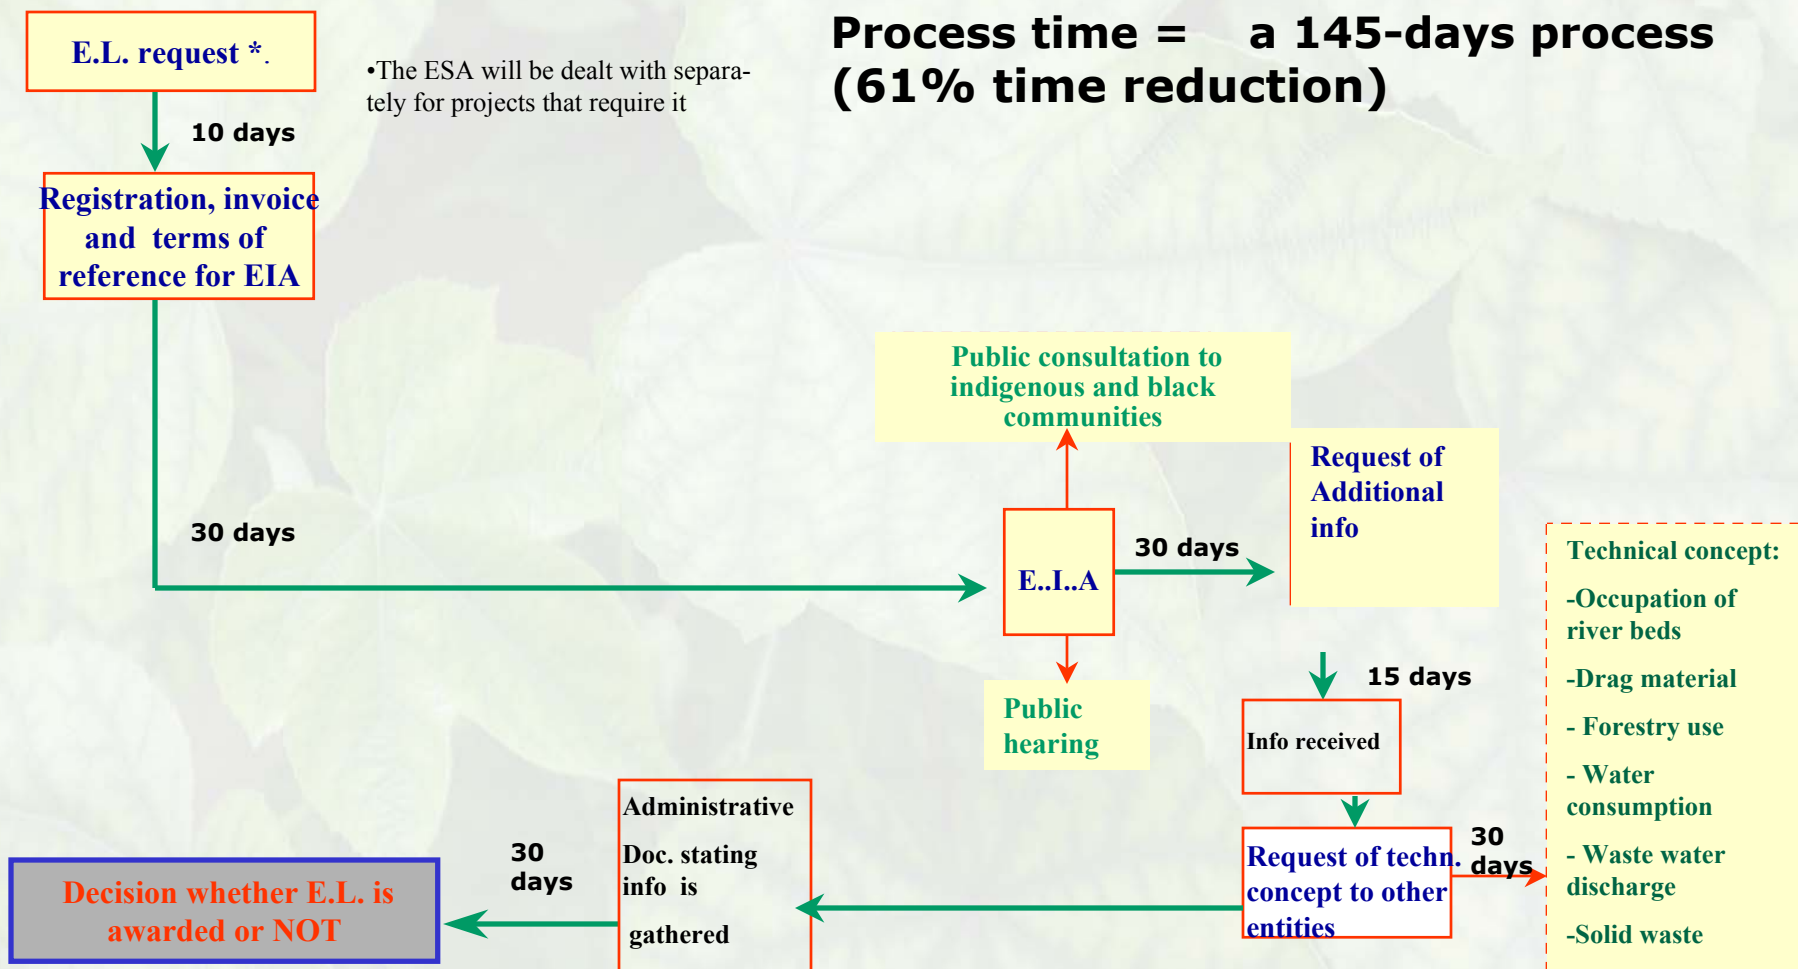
E.L. request *.

•The ESA will be dealt with separately for projects that require it

Process time = a 145-days process (61% time reduction)

10 days

Registration, invoice and terms of reference for EIA

30 days

Public consultation to indigenous and black communities

E..I..A

30 days

Request of Additional info

Public hearing

15 days

Info received

Technical concept:

-Occupation of river beds

-Drag material

- Forestry use

- Water consumption

- Waste water discharge

-Solid waste

Administrative

Doc. stating info is

gathered

30 days

Request of techn. concept to other entities

30 days

Decision whether E.L. is awarded or NOT